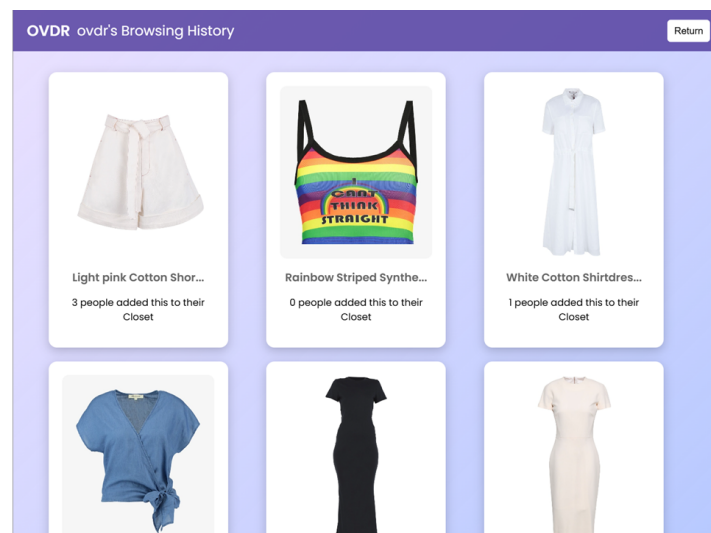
OVDR ovdr's Browsing History

Return

I CAN'T THINK STRAIGHT

Light pink Cotton Shor...

3 people added this to their Closet

Rainbow Striped Synthe...

0 people added this to their Closet

White Cotton Shirtdres...

1 people added this to their Closet